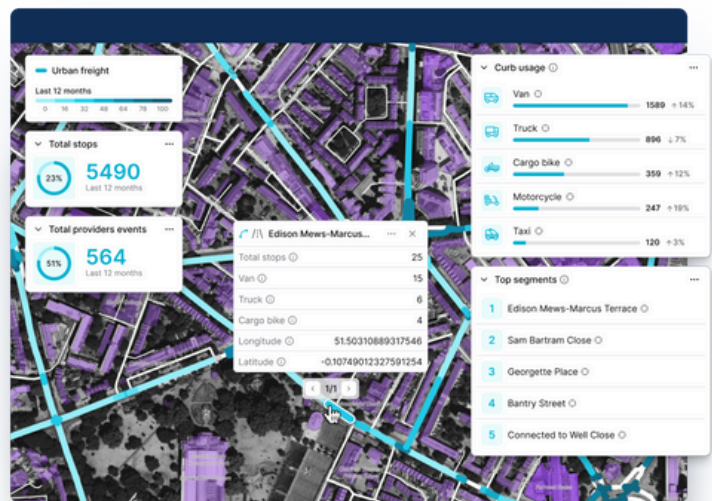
Urban freight

Last 12 months

0 16 32 48 64 78 100

Total stops

23%

5490

Last 12 months

Total providers events

51%

564

Last 12 months

Edison Mews-Marcus...

| Total stops | 25 |
|---|---|
| Van | 15 |
| Truck | 6 |
| Cargo bike | 4 |
| Longitude | 51.50310889317546 |
| Latitude | -0.10749012327591254 |

1/1

Curb usage

Van 1589 ↑14%

Truck 896 ↓7%

Cargo bike 359 ↑12%

Motorcycle 247 ↑19%

Taxi 120 ↑3%

Top segments

1 Edison Mews-Marcus Terrace

2 Sam Bartram Close

3 Georgette Place

4 Bantry Street

5 Connected to Well Close